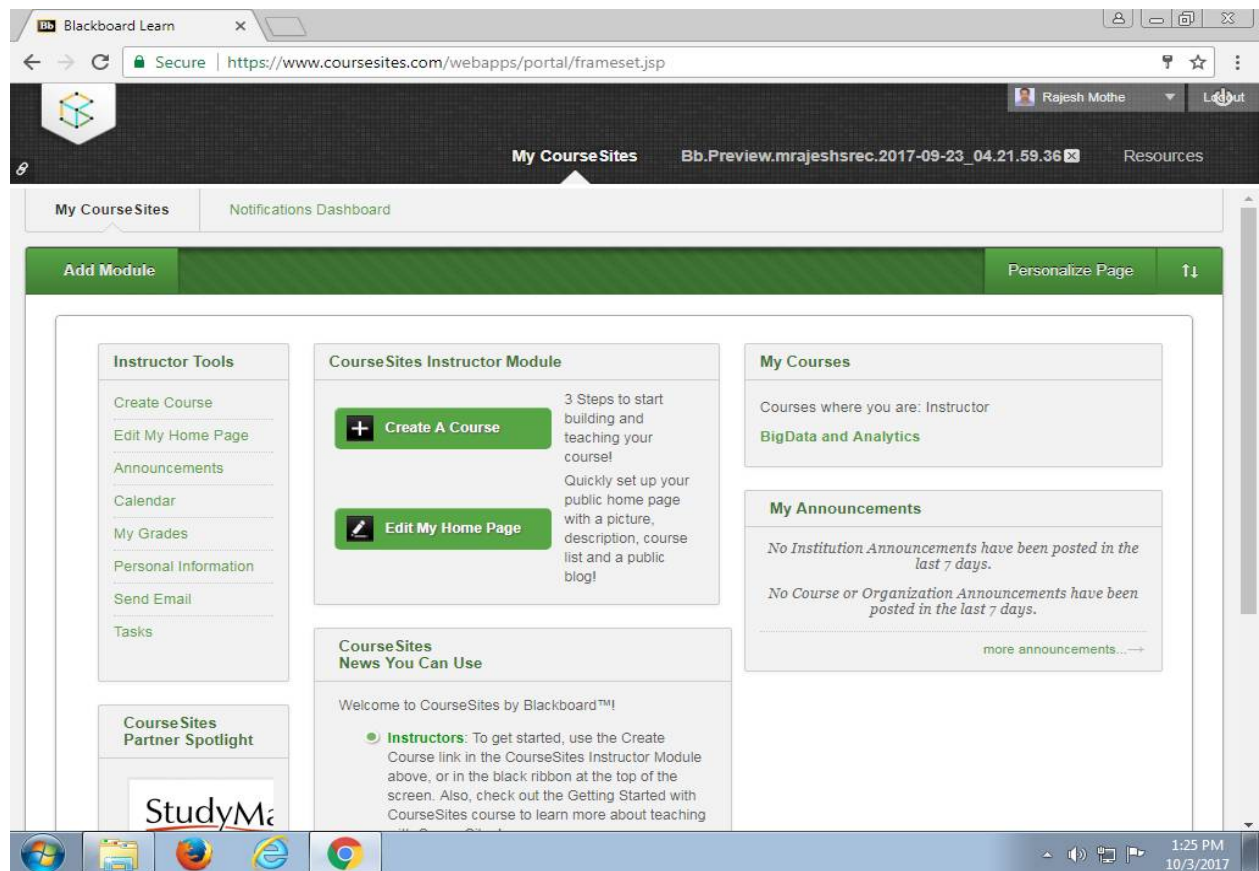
Bb Blackboard Learn ×

Secure | https://www.coursesites.com/webapps/portal/frameset.jsp

Rajesh Mothe
Logout

My CourseSites
Bb.Preview.mrajeshsrec.2017-09-23_04.21.59.36
Resources

My CourseSites
Notifications Dashboard

Add Module
Personalize Page

Instructor Tools

Create Course
Edit My Home Page
Announcements
Calendar
My Grades
Personal Information
Send Email
Tasks

CourseSites Instructor Module

Create A Course
3 Steps to start building and teaching your course!

Edit My Home Page
Quickly set up your public home page with a picture, description, course list and a public blog!

My Courses

Courses where you are: Instructor
BigData and Analytics

My Announcements

No Institution Announcements have been posted in the last 7 days.

No Course or Organization Announcements have been posted in the last 7 days.

more announcements...

CourseSites News You Can Use

Welcome to CourseSites by Blackboard™!

Instructors: To get started, use the Create Course link in the CourseSites Instructor Module above, or in the black ribbon at the top of the screen. Also, check out the Getting Started with CourseSites course to learn more about teaching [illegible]

CourseSites Partner Spotlight

StudyM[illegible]

1:25 PM
10/3/2017